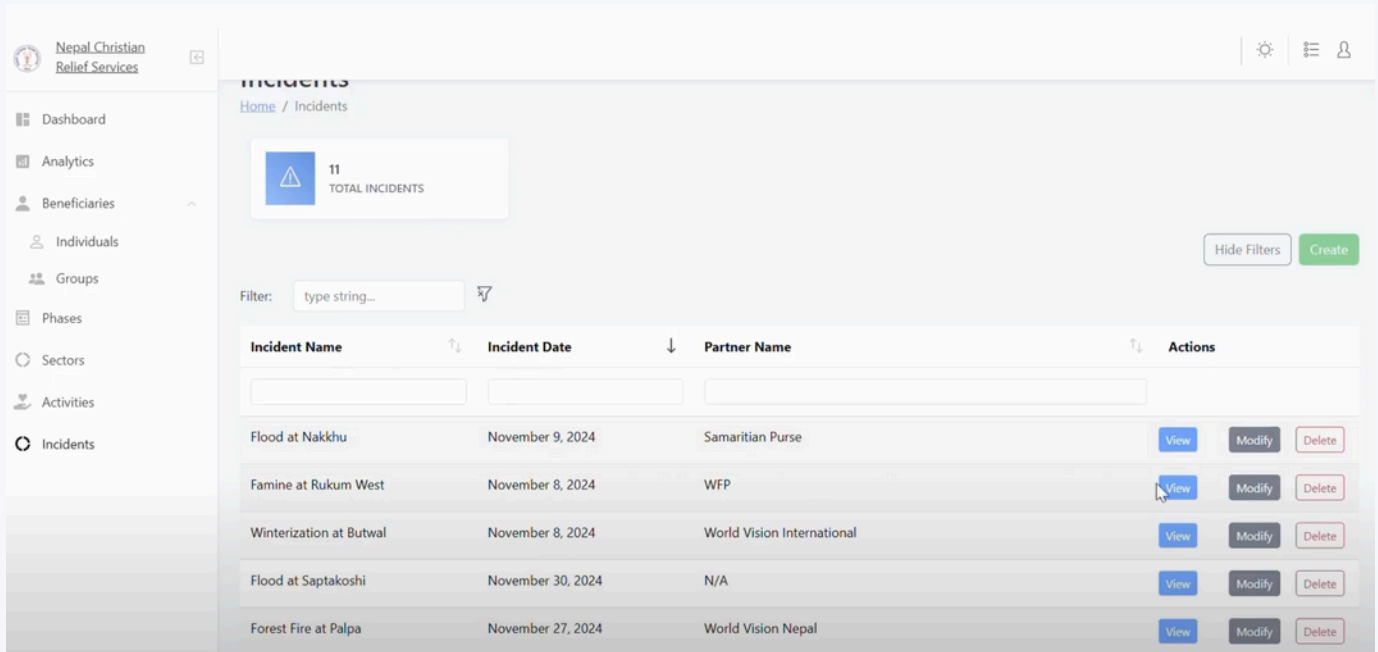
Nepal Christian Relief Services

Dashboard
Analytics
Beneficiaries
Individuals
Groups
Phases
Sectors
Activities
Incidents

Incidents
Home / Incidents

11
TOTAL INCIDENTS

Hide Filters
Create

Filter: type string...

| Incident Name | Incident Date | Partner Name | Actions |
|---|---|---|---|
| | | | |
| Flood at Nakkhu | November 9, 2024 | Samaritian Purse | View Modify Delete |
| Famine at Rukum West | November 8, 2024 | WFP | View Modify Delete |
| Winterization at Butwal | November 8, 2024 | World Vision International | View Modify Delete |
| Flood at Saptakoshi | November 30, 2024 | N/A | View Modify Delete |
| Forest Fire at Palpa | November 27, 2024 | World Vision Nepal | View Modify Delete |